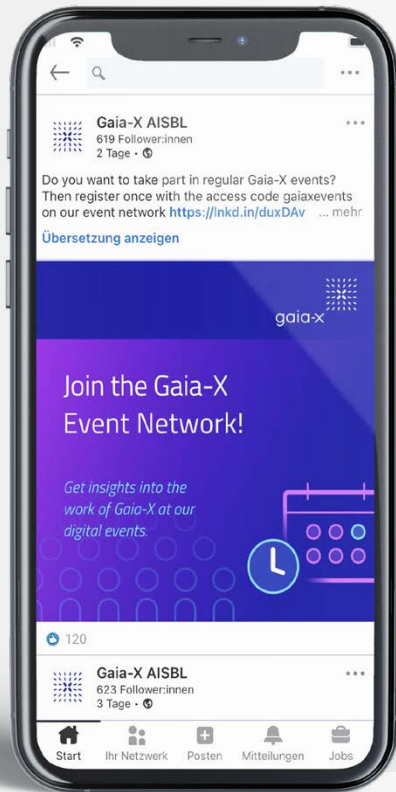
Gaia-X AISBL
619 Follower:innen
2 Tage •

Do you want to take part in regular Gaia-X events? Then register once with the access code gaiaxevents on our event network https://lnkd.in/duxDAv ... mehr

Übersetzung anzeigen

gaia-x

Join the Gaia-X Event Network!

Get insights into the work of Gaia-X at our digital events.

120

Gaia-X AISBL
623 Follower:innen
3 Tage •

Start Ihr Netzwerk Posten Mitteilungen Jobs